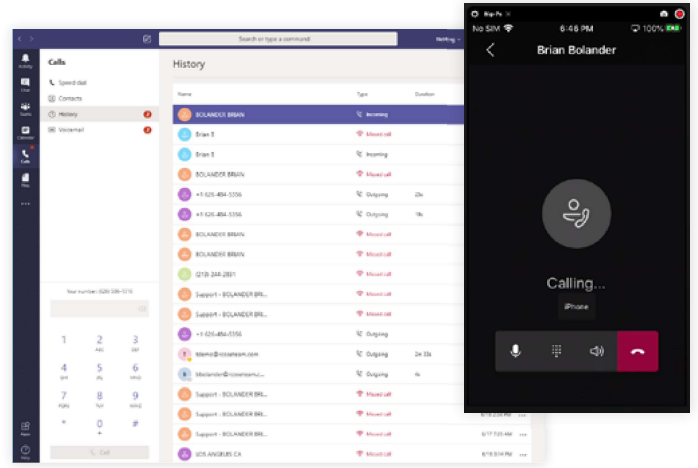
Search or type a command

Activity
Chat
Teams
Calendar
Calls
Files
...
Apps
Help

Calls
Speed dial
Contacts
History 2
Voicemail 2

Your number: (626) 584-1516

1
2 ABC
3 DEF
4 GHI
5 JKL
6 MNO
7 PQRS
8 TUV
9 WXYZ
*
0 +
#
Call

History

| Name | Type | Duration | |
|---|---|---|---|
| BOLANDER BRIAN | Incoming | | |
| Brian B | Missed call | | |
| Brian B | Incoming | | |
| BOLANDER BRIAN | Missed call | | |
| +1 626-484-5356 | Outgoing | 23s | |
| +1 626-484-5356 | Outgoing | 19s | |
| BOLANDER BRIAN | Missed call | | |
| BOLANDER BRIAN | Missed call | | |
| (213) 248-2831 | Missed call | | |
| Support - BOLANDER BRI... | Missed call | | |
| Support - BOLANDER BRI... | Missed call | | |
| +1 626-484-5356 | Outgoing | | |
| tdemo@icosateam.com | Outgoing | 2m 33s | |
| bbolander@icosateam.c... | Outgoing | 4s | |
| Support - BOLANDER BRI... | Missed call | | |
| Support - BOLANDER BRI... | Missed call | | |
| Support - BOLANDER BRI... | Missed call | | 6/17 |
| LOS ANGELES CA | Missed call | | 6/14 |

No SIM 6:48 PM 100%
Brian Bolander
Calling...
iPhone